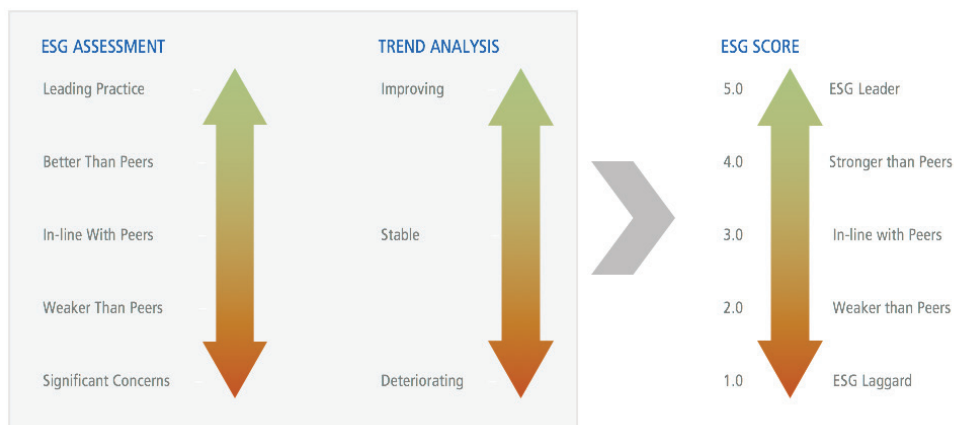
ESG ASSESSMENT

Leading Practice

Better Than Peers

In-line With Peers

Weaker Than Peers

Significant Concerns

TREND ANALYSIS

Improving

Stable

Deteriorating

ESG SCORE

5.0 ESG Leader

4.0 Stronger than Peers

3.0 In-line with Peers

2.0 Weaker than Peers

1.0 ESG Laggard